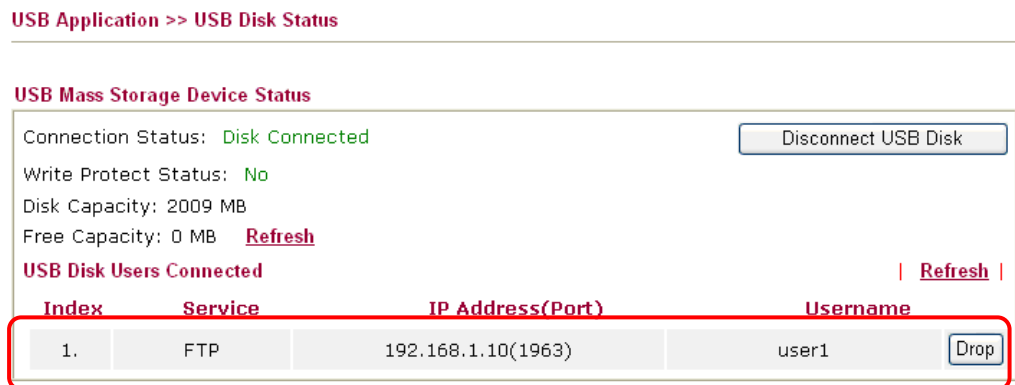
USB Application >> USB Disk Status

USB Mass Storage Device Status

Connection Status: Disk Connected

Disconnect USB Disk

Write Protect Status: No

Disk Capacity: 2009 MB

Free Capacity: 0 MB Refresh

USB Disk Users Connected

| Refresh |

| Index | Service | IP Address(Port) | Username | |
|---|---|---|---|---|
| 1. | FTP | 192.168.1.10(1963) | user1 | Drop |